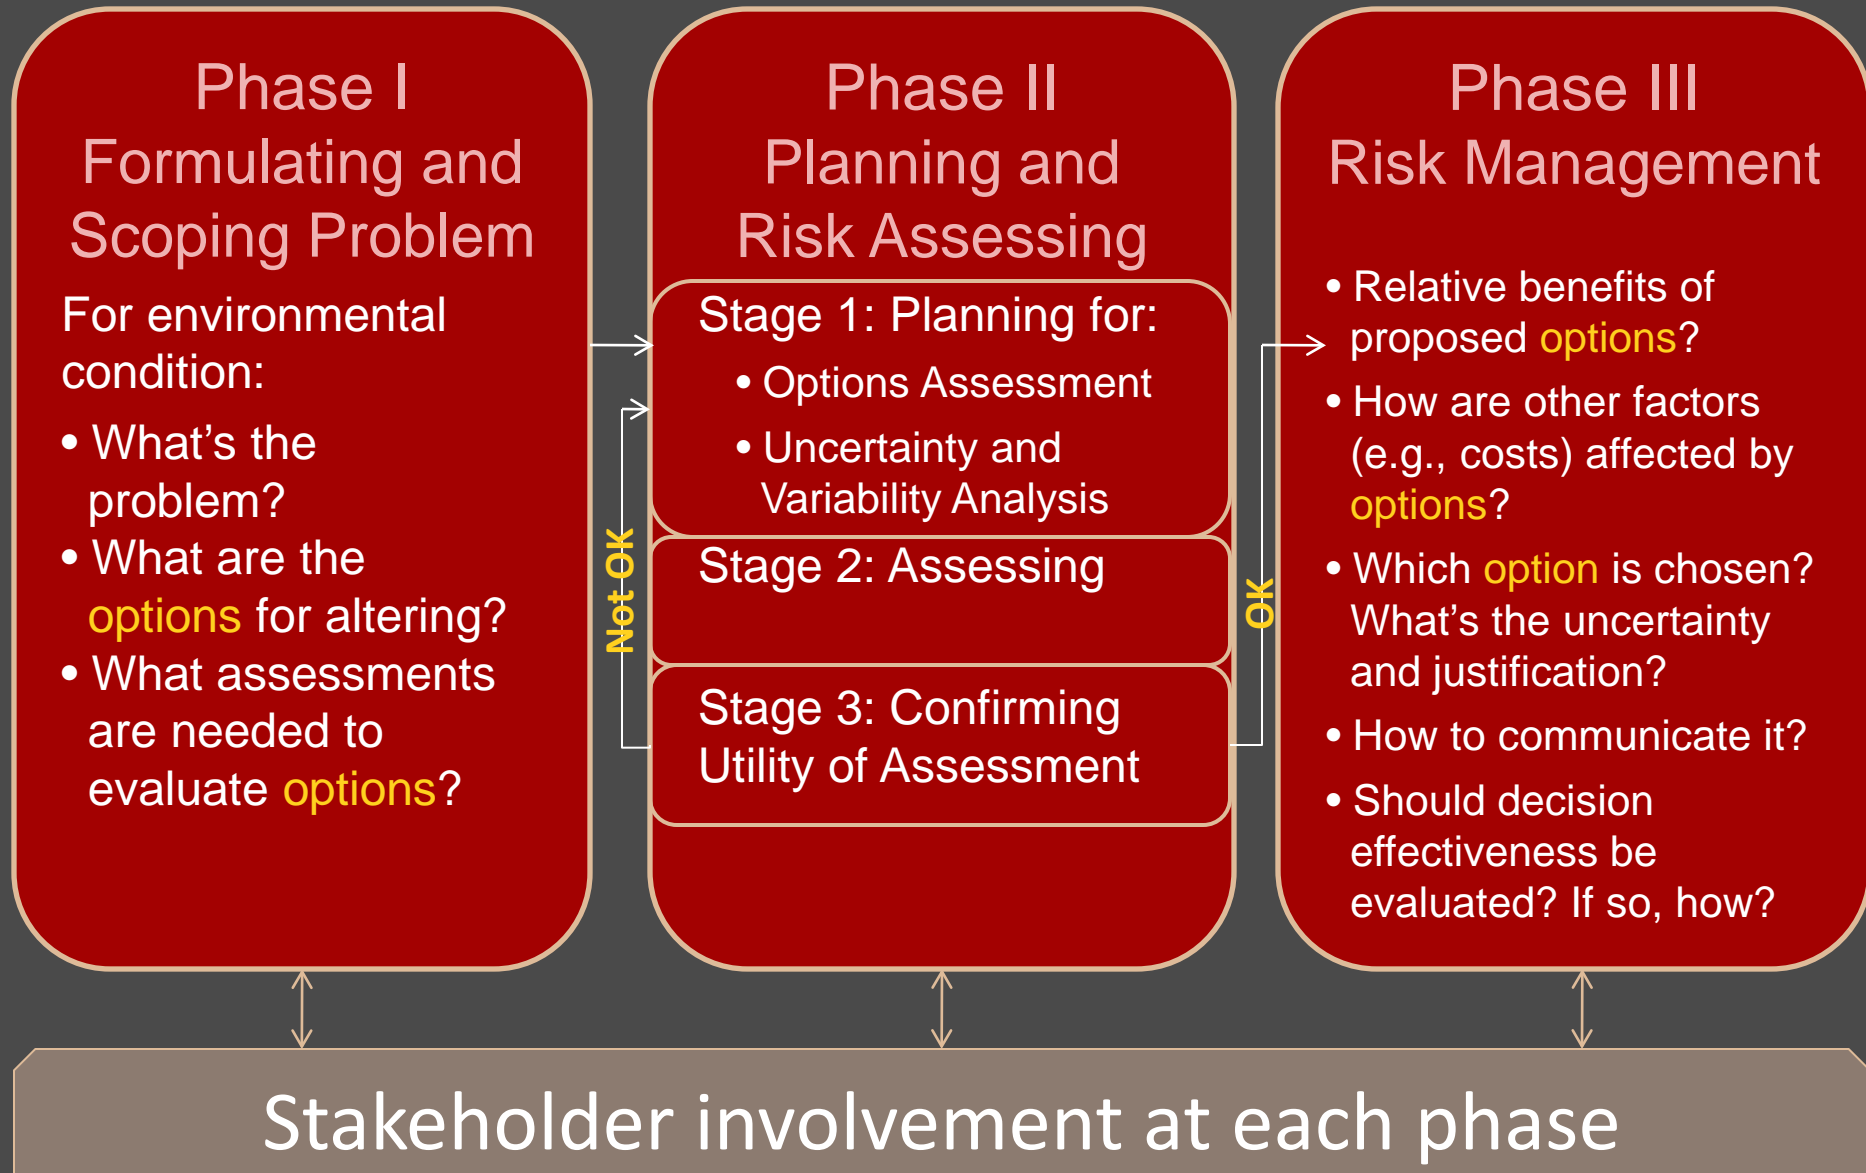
Phase I
Formulating and Scoping Problem

For environmental condition:

- What’s the problem?
- What are the options for altering?
- What assessments are needed to evaluate options?

Phase II
Planning and Risk Assessing

Stage 1: Planning for:

- Options Assessment
- Uncertainty and Variability Analysis

Stage 2: Assessing

Stage 3: Confirming Utility of Assessment

Not OK

OK

Phase III
Risk Management

- Relative benefits of proposed options?
- How are other factors (e.g., costs) affected by options?
- Which option is chosen? What’s the uncertainty and justification?
- How to communicate it?
- Should decision effectiveness be evaluated? If so, how?

Stakeholder involvement at each phase